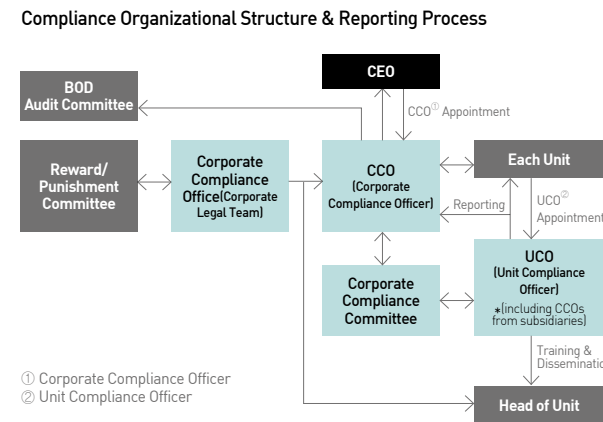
Compliance Organizational Structure & Reporting Process

CEO

BOD
Audit Committee

CCO① Appointment

Reward/
Punishment
Committee

Corporate
Compliance
Office(Corporate
Legal Team)

CCO
(Corporate
Compliance Officer)

Each Unit

Reporting

UCO② Appointment

Corporate
Compliance
Committee

UCO
(Unit Compliance
Officer)
*(including CCOs
from subsidiaries)

Training &
Disseminatio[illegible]

① Corporate Compliance Officer
② Unit Compliance Officer

Head of Unit